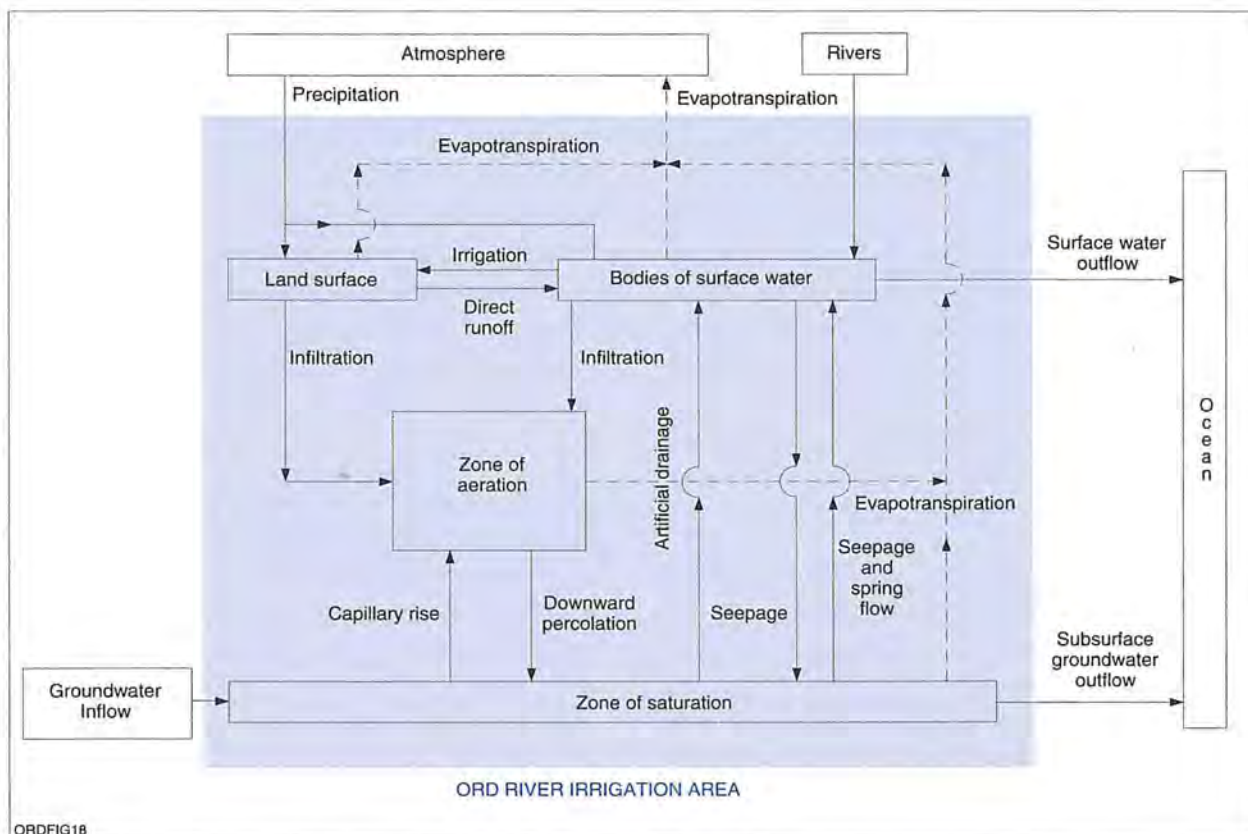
Atmosphere

Rivers

Precipitation

Evapotranspiration

Evapotranspiration

Irrigation

Land surface

Bodies of surface water

Surface water outflow

Direct runoff

Infiltration

Infiltration

Zone of aeration

Artificial drainage

Evapotranspiration

O c e a n

Capillary rise

Downward percolation

Seepage

Seepage and spring flow

Subsurface groundwater outflow

Groundwater Inflow

Zone of saturation

ORD RIVER IRRIGATION AREA

ORDFIG18